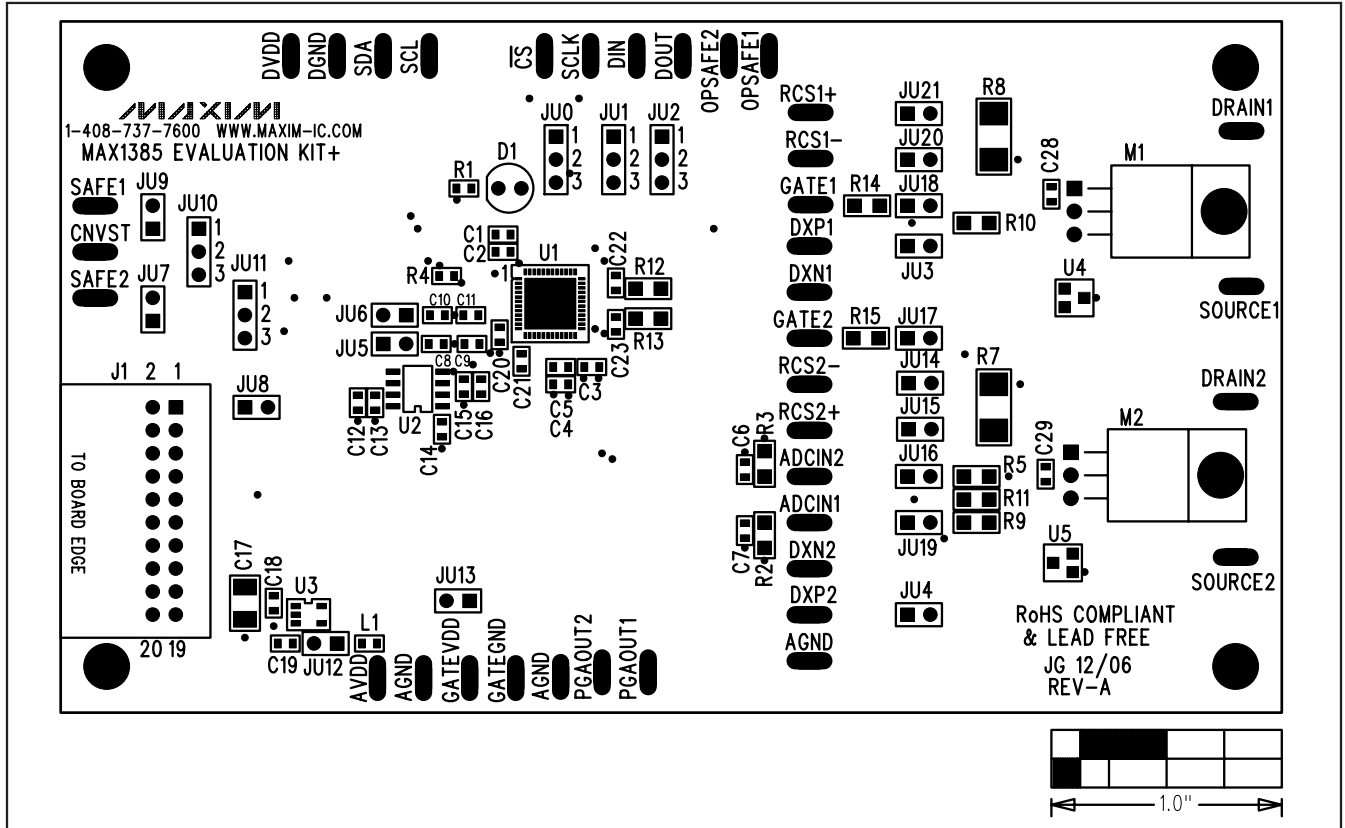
DVDD DGND SDA SCL

$\overline{CS}$ SCLK DIN DOUT OPSAFE2 OPSAFE1

MAXIM
1-408-737-7600 WWW.MAXIM-IC.COM
MAX1385 EVALUATION KIT+

JU0 1 2 3
JU1 1 2 3
JU2 1 2 3

R1 D1

SAFE1 JU9
JU10 1 2 3
CNVST
SAFE2 JU7
JU11 1 2 3

C1 C2 U1 C22
R4 1 R12
JU6 C10 C11
JU5 C8 C9 C20 R13 C23
C21 C5 C3 C4
C12 C13 U2 C14 C15 C16

J1 2 1
TO BOARD EDGE
20 19

JU8

C17 C18 U3
C19 JU12 L1
JU13

AVDD AGND GATEVDD GATEGND AGND PGAOUT2 PGAOUT1

RCS1+
RCS1−
GATE1 R14
DXP1
DXN1
GATE2 R15
RCS2−
RCS2+
ADCIN2
ADCIN1
DXN2
DXP2
AGND

C6 R3
C7 R2

JU21 JU20 JU18 JU3 JU17 JU14 JU15 JU16 JU19 JU4

R8 R10 R7 R5 R11 R9

C28 M1 DRAIN1
U4 SOURCE1
DRAIN2
C29 M2
U5 SOURCE2

RoHS COMPLIANT
& LEAD FREE
JG 12/06
REV-A

1.0"